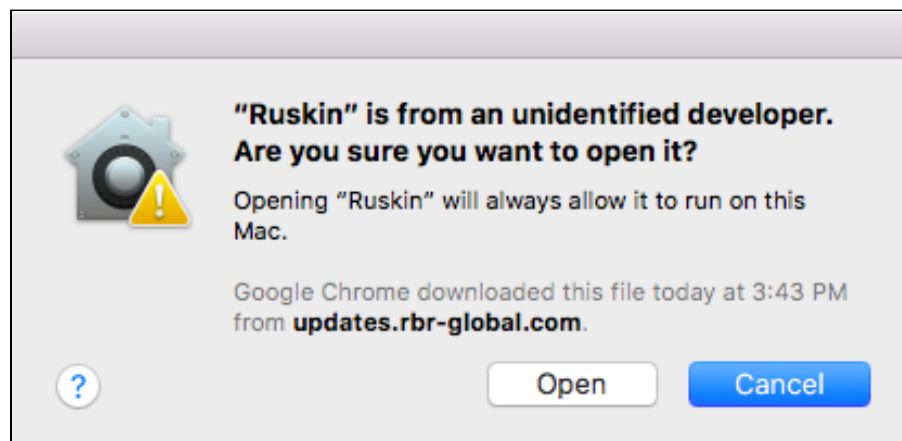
“Ruskin” is from an unidentified developer. Are you sure you want to open it?

Opening “Ruskin” will always allow it to run on this Mac.

Google Chrome downloaded this file today at 3:43 PM from updates.rbr-global.com.

?

Open

Cancel